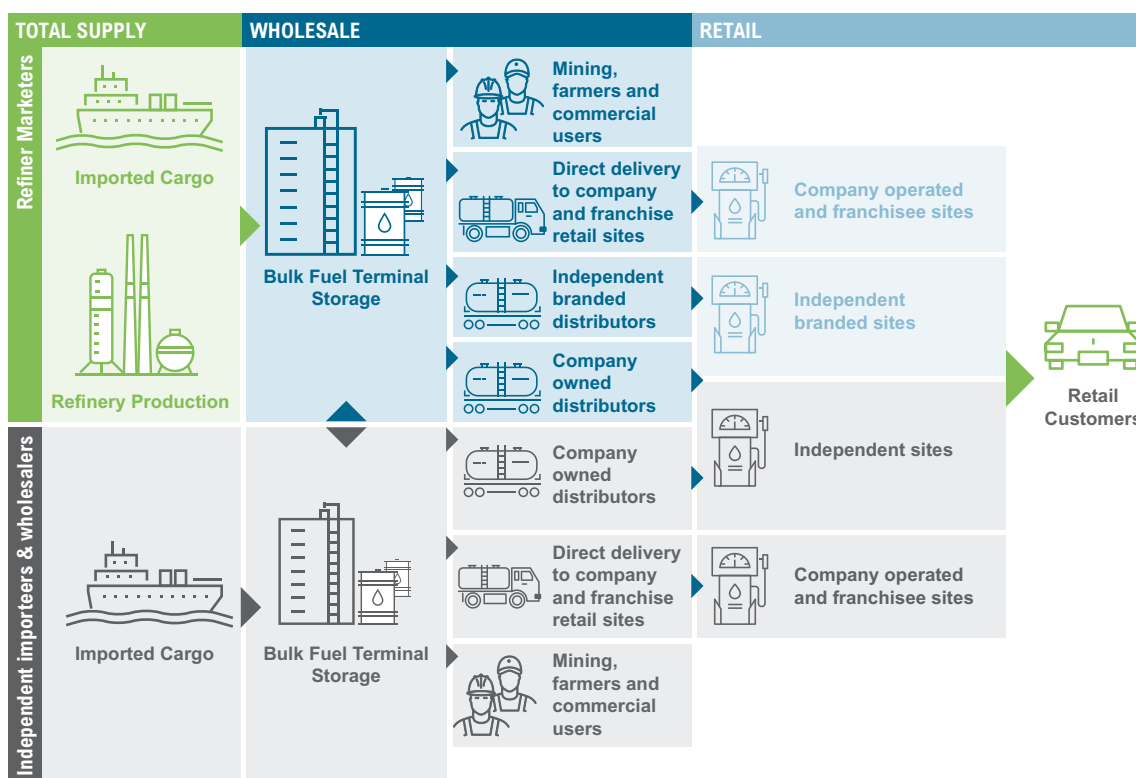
TOTAL SUPPLY
WHOLESALE
RETAIL

Refiner Marketers

Imported Cargo

Refinery Production

Bulk Fuel Terminal Storage

Mining, farmers and commercial users

Direct delivery to company and franchise retail sites

Independent branded distributors

Company owned distributors

Company operated and franchisee sites

Independent branded sites

Retail Customers

Independent importeers & wholesalers

Imported Cargo

Bulk Fuel Terminal Storage

Company owned distributors

Direct delivery to company and franchise retail sites

Mining, farmers and commercial users

Independent sites

Company operated and franchisee sites